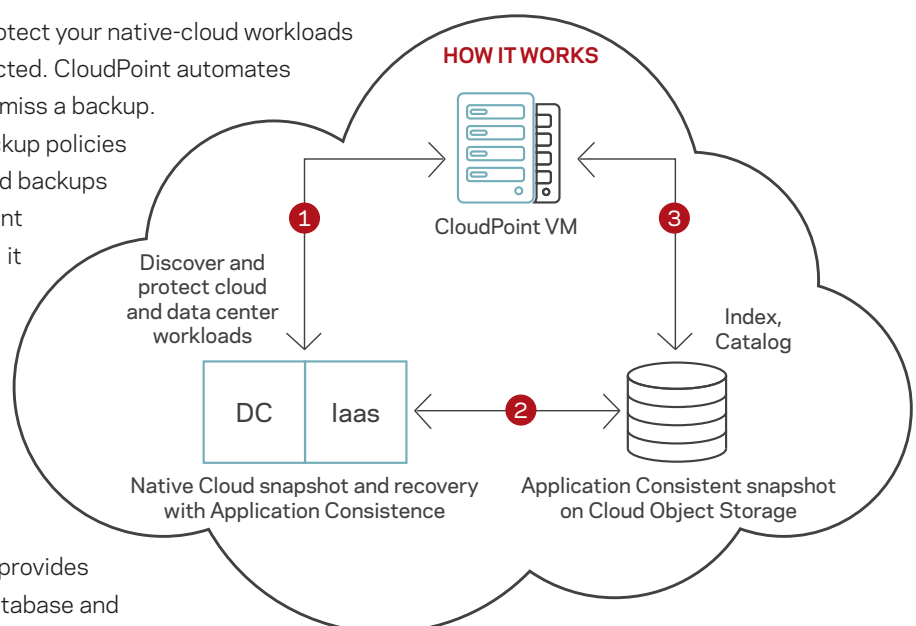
otect your native-cloud workloads
cted. CloudPoint automates
miss a backup.
kup policies
d backups
nt
it

provides
tabase and

HOW IT WORKS

CloudPoint VM

1

Discover and protect cloud and data center workloads

3

Index, Catalog

DC | Iaas

2

Native Cloud snapshot and recovery with Application Consistence

Application Consistent snapshot on Cloud Object Storage